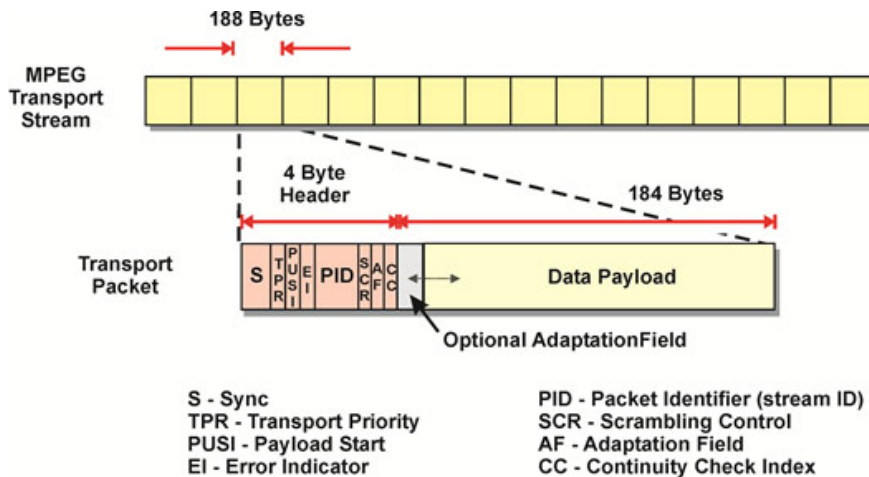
188 Bytes

MPEG Transport Stream

4 Byte Header

184 Bytes

Transport Packet

S

TPR

PUSI

EI

PID

SCR

AF

CC

Data Payload

Optional AdaptationField

S - Sync
TPR - Transport Priority
PUSI - Payload Start
EI - Error Indicator

PID - Packet Identifier (stream ID)
SCR - Scrambling Control
AF - Adaptation Field
CC - Continuity Check Index